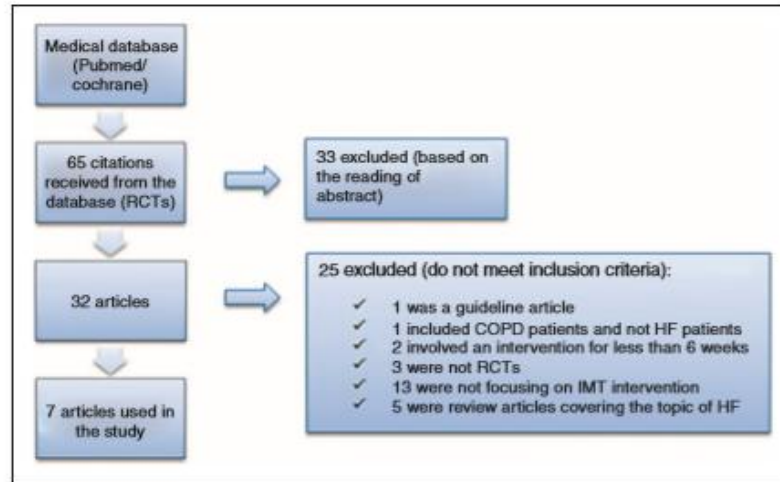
Medical database (Pubmed/ cochrane)

65 citations received from the database (RCTs)

33 excluded (based on the reading of abstract)

32 articles

25 excluded (do not meet inclusion criteria):

✓ 1 was a guideline article
✓ 1 included COPD patients and not HF patients
✓ 2 involved an intervention for less than 6 weeks
✓ 3 were not RCTs
✓ 13 were not focusing on IMT intervention
✓ 5 were review articles covering the topic of HF

7 articles used in the study